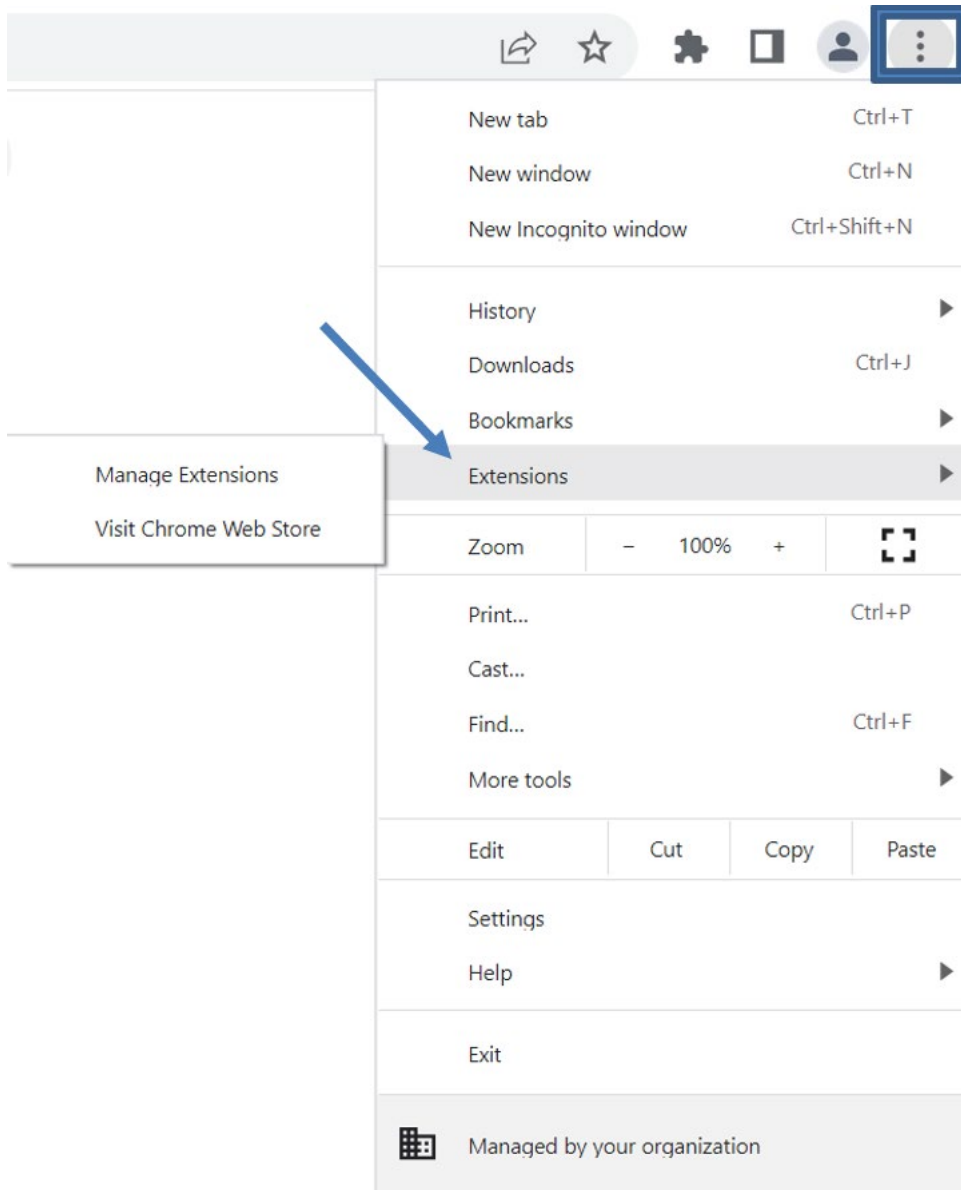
New tab Ctrl+T
New window Ctrl+N
New Incognito window Ctrl+Shift+N

History
Downloads Ctrl+J
Bookmarks
Extensions

Manage Extensions
Visit Chrome Web Store

Zoom – 100% +

Print... Ctrl+P
Cast...
Find... Ctrl+F
More tools

Edit Cut Copy Paste

Settings
Help

Exit

Managed by your organization